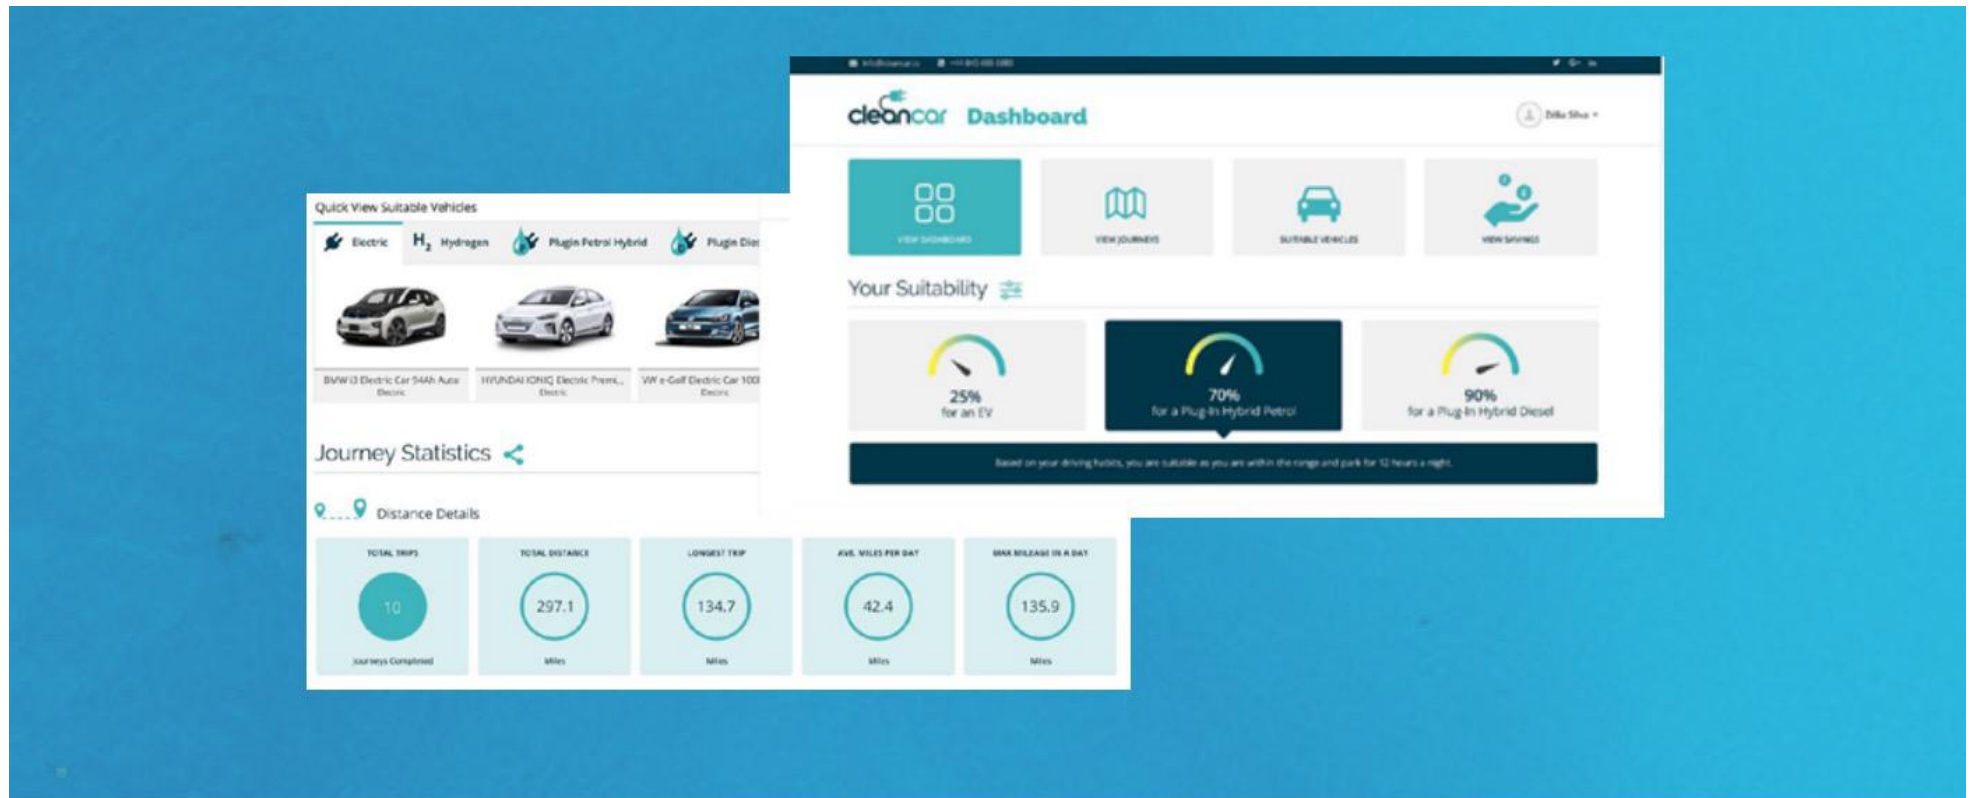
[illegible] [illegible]

cleancar Dashboard

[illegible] ▾

VIEW DASHBOARD

VIEW JOURNEYS

SUITABLE VEHICLES

VIEW SAVINGS

Your Suitability

25%
for an EV

70%
for a Plug-In Hybrid Petrol

90%
for a Plug-In Hybrid Diesel

Based on your driving habits, you are suitable as you are within the range and park for 12 hours a night.

Quick View Suitable Vehicles

Electric

$H_2$ Hydrogen

Plugin Petrol Hybrid

Plugin Die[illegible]

BMW i3 Electric Car 94Ah Auto
Electric

HYUNDAI IONIQ Electric Premi...
Electric

VW e-Golf Electric Car 100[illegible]
Electric

Journey Statistics

Distance Details

| TOTAL TRIPS | TOTAL DISTANCE | LONGEST TRIP | AVE. MILES PER DAY | MAX MILEAGE IN A DAY |
|---|---|---|---|---|
| 10 | 297.1 | 134.7 | 42.4 | 135.9 |
| Journeys Completed | Miles | Miles | Miles | Miles |